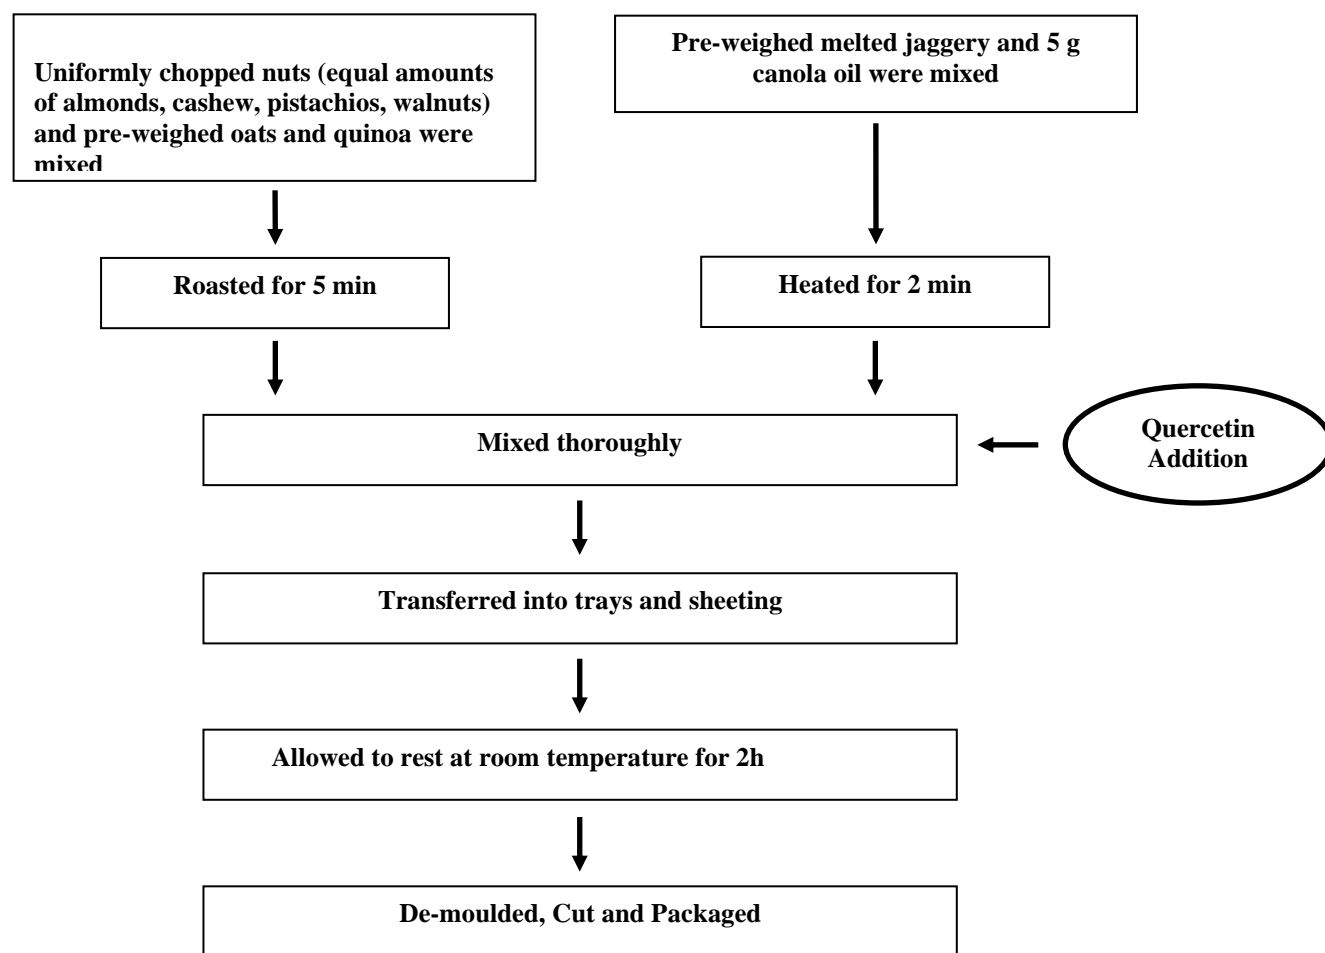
Uniformly chopped nuts (equal amounts of almonds, cashew, pistachios, walnuts) and pre-weighed oats and quinoa were mixed

Pre-weighed melted jaggery and 5 g canola oil were mixed

Roasted for 5 min

Heated for 2 min

Mixed thoroughly

Quercetin Addition

Transferred into trays and sheeting

Allowed to rest at room temperature for 2h

De-moulded, Cut and Packaged